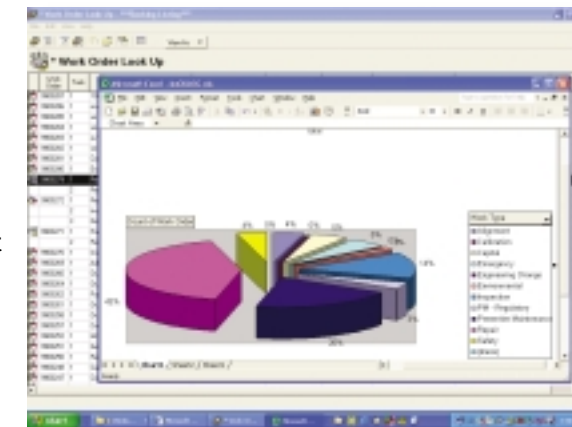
Work Order Look Up

Microsoft Excel

Count of Work Order

Work Type
Adjustment
Calibration
Capital
Emergency
Engineering Change
Environmental
Inspection
PM - Regulatory
Preventive Maintenance
Repair
Safety

45%
20%
14%
3%
4%
3%

Chart1 / Sheet1 / Sheet2 /

Start